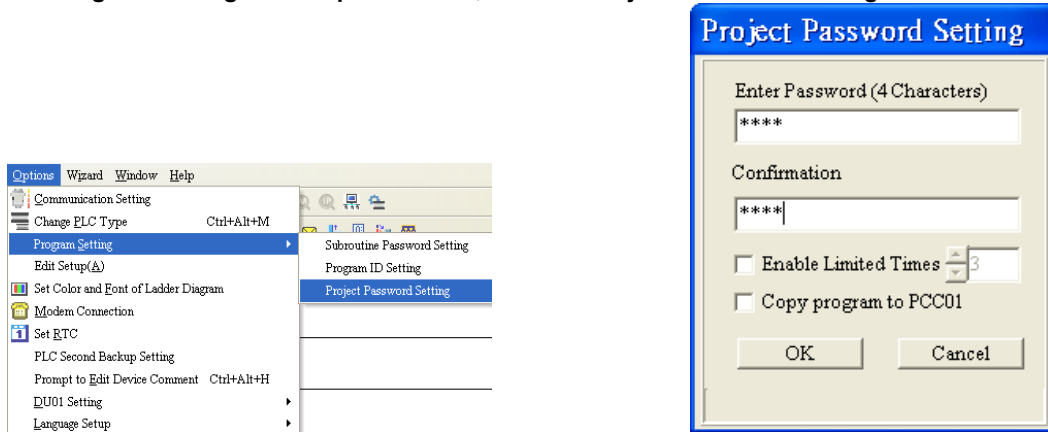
Options Wizard Window Help
Communication Setting
Change PLC Type Ctrl+Alt+M
Program Setting
Edit Setup(A)
Set Color and Font of Ladder Diagram
Modem Connection
Set RTC
PLC Second Backup Setting
Prompt to Edit Device Comment Ctrl+Alt+H
DU01 Setting
Language Setup

Subroutine Password Setting
Program ID Setting
Project Password Setting

Project Password Setting
Enter Password (4 Characters)
****
Confirmation
****
Enable Limited Times 3
Copy program to PCC01
OK
Cancel